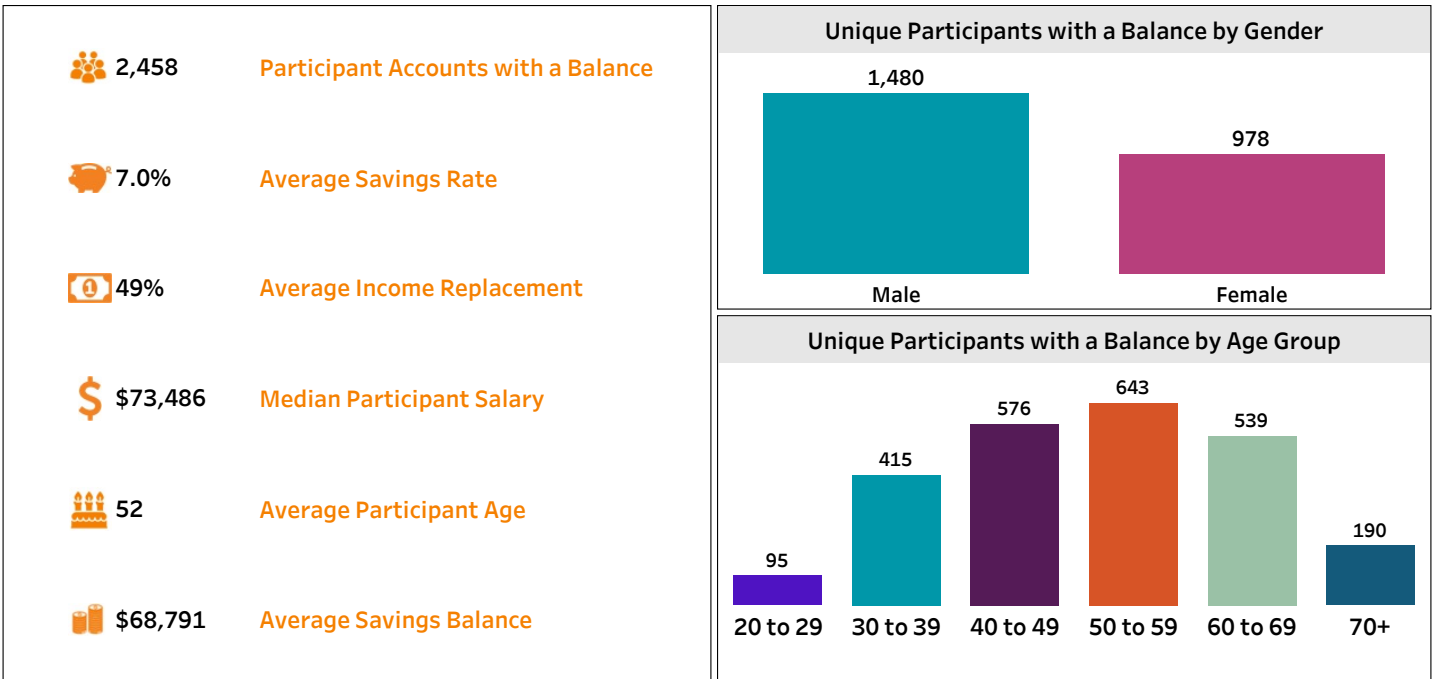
2,458 Participant Accounts with a Balance

7.0% Average Savings Rate

49% Average Income Replacement

$ $73,486 Median Participant Salary

52 Average Participant Age

$68,791 Average Savings Balance

Unique Participants with a Balance by Gender

| Male | Female |
|---|---|
| 1,480 | 978 |

Unique Participants with a Balance by Age Group

| 20 to 29 | 30 to 39 | 40 to 49 | 50 to 59 | 60 to 69 | 70+ |
|---|---|---|---|---|---|
| 95 | 415 | 576 | 643 | 539 | 190 |